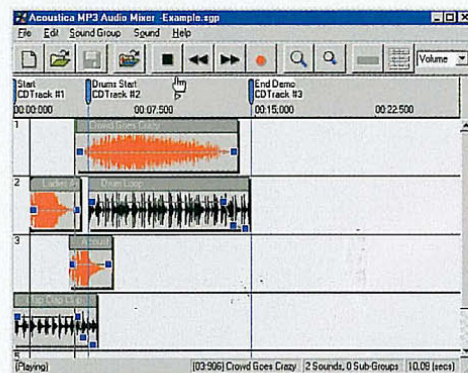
Acoustica MP3 Audio Mixer -Example.sgp

File Edit Sound Group Sound Help

Volume

Start
CDTrack #1
00:00:000

Drums Start
CDTrack #2
00:07:500

End Demo
CDTrack #3
00:15:000

00:22:500

1 Crowd Goes Crazy

2 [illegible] Drum Loop

3 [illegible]

4 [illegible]

5

[Playing]

[03:906] Crowd Goes Crazy

2 Sounds, 0 Sub-Groups

10.09 (secs)